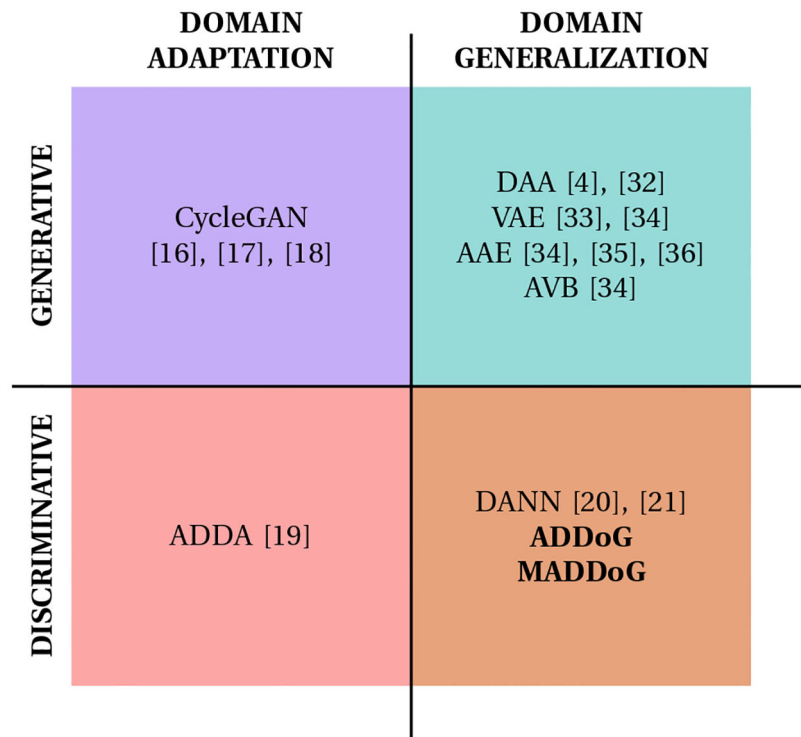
DOMAIN ADAPTATION

DOMAIN GENERALIZATION

GENERATIVE

CycleGAN
[16], [17], [18]

DAA [4], [32]
VAE [33], [34]
AAE [34], [35], [36]
AVB [34]

DISCRIMINATIVE

ADDA [19]

DANN [20], [21]
**ADDoG**
**MADDoG**